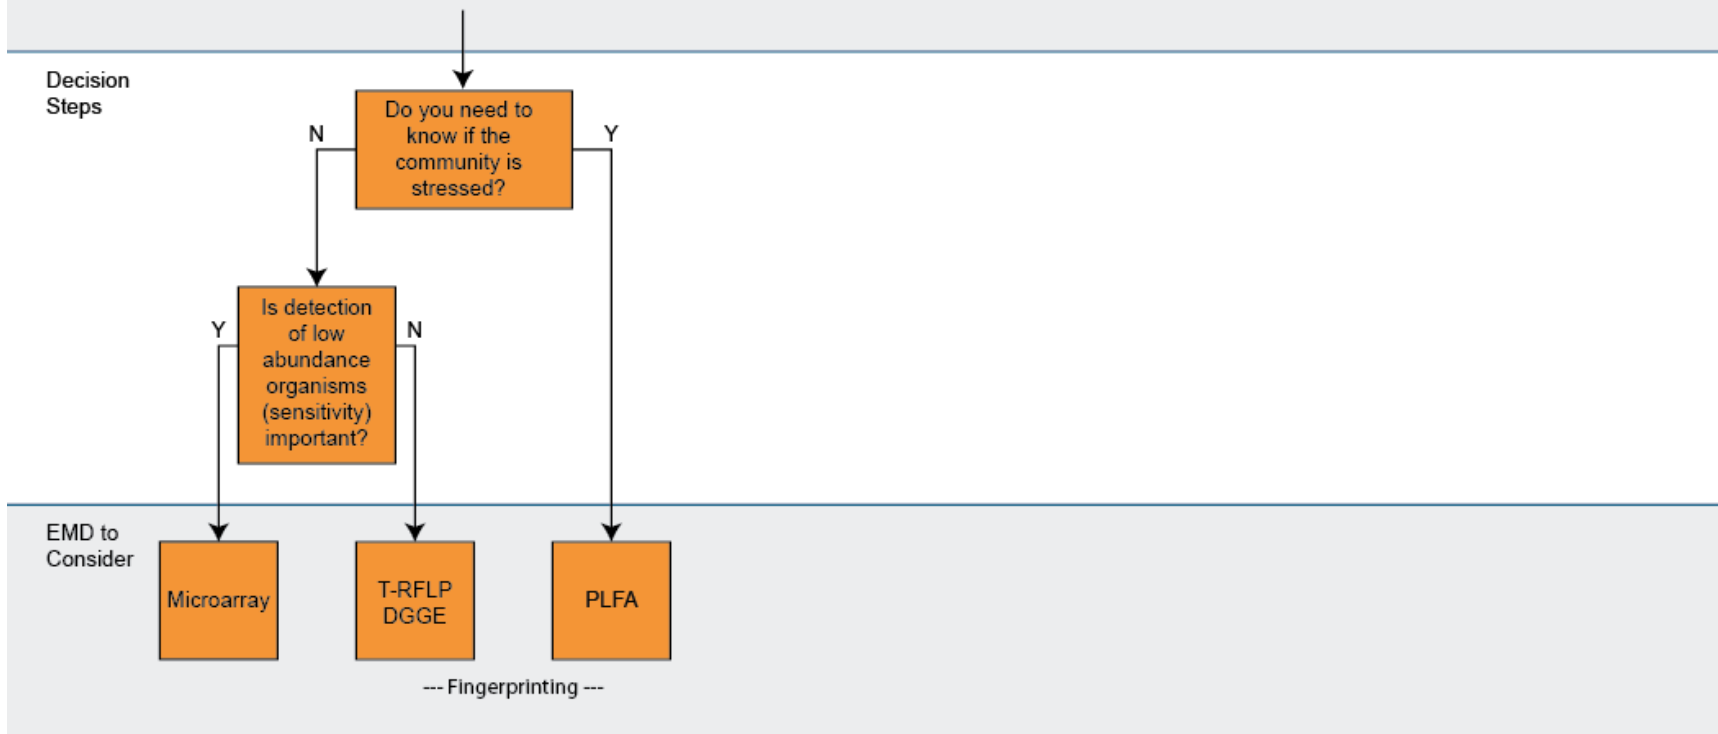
Decision Steps

Do you need to know if the community is stressed?

N

Y

Is detection of low abundance organisms (sensitivity) important?

Y

N

EMD to Consider

Microarray

T-RFLP DGGE

PLFA

--- Fingerprinting ---